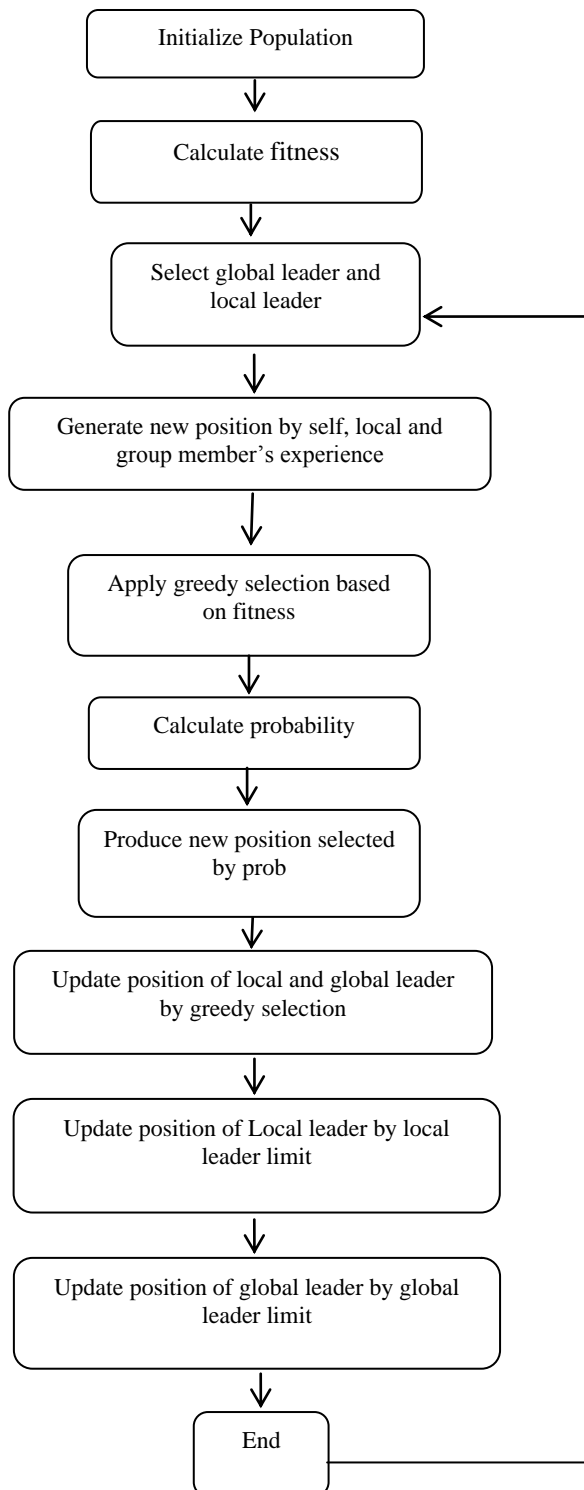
Initialize Population

Calculate fitness

Select global leader and local leader

Generate new position by self, local and group member’s experience

Apply greedy selection based on fitness

Calculate probability

Produce new position selected by prob

Update position of local and global leader by greedy selection

Update position of Local leader by local leader limit

Update position of global leader by global leader limit

End